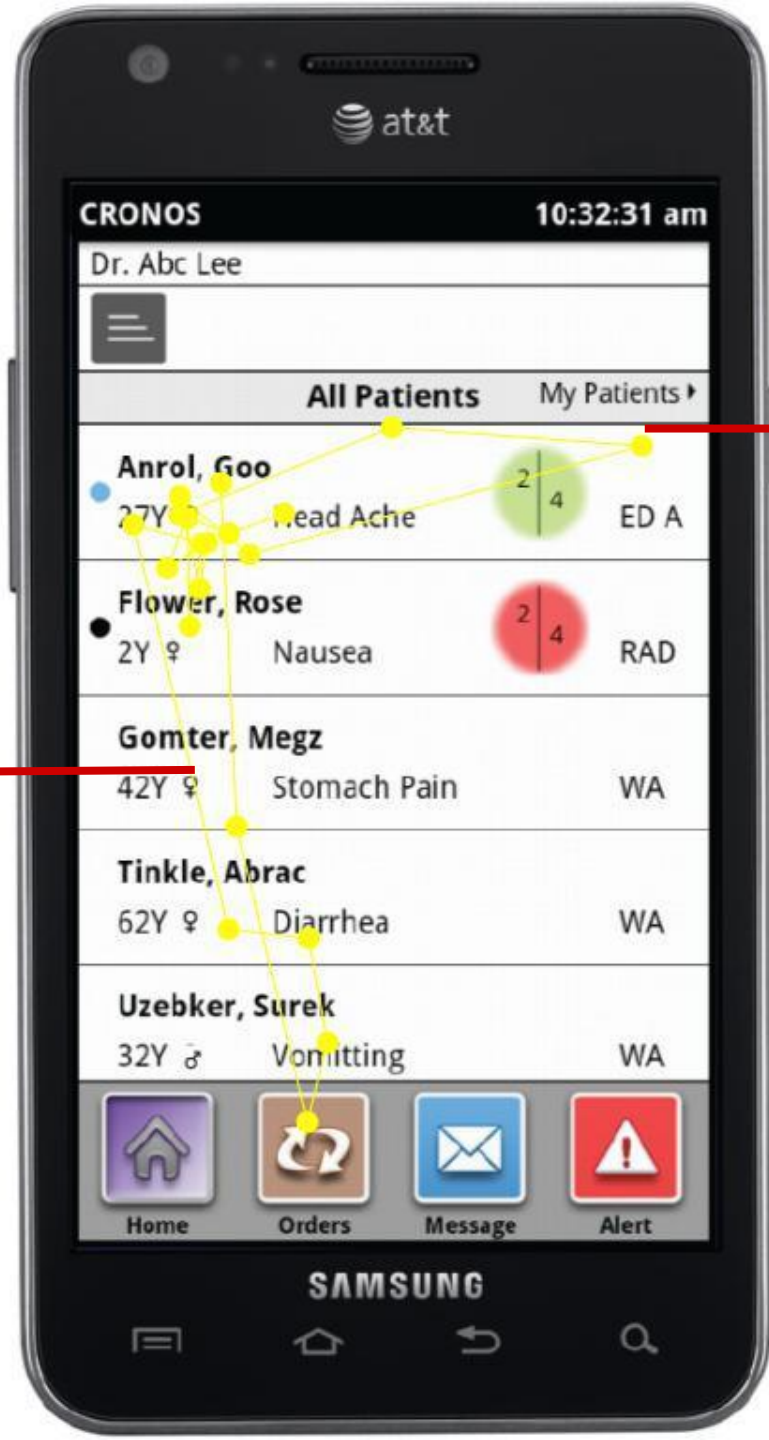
at&t

CRONOS 10:32:31 am

Dr. Abc Lee

All Patients My Patients ▸

Anrol, Goo
27Y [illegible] Head Ache 2 4 ED A

Flower, Rose
2Y ♀ Nausea 2 4 RAD

Gomter, Megz
42Y ♀ Stomach Pain WA

Tinkle, Abrac
62Y ♀ Diarrhea WA

Uzebker, Surek
32Y ♂ Vomitting WA

Home Orders Message Alert

SAMSUNG